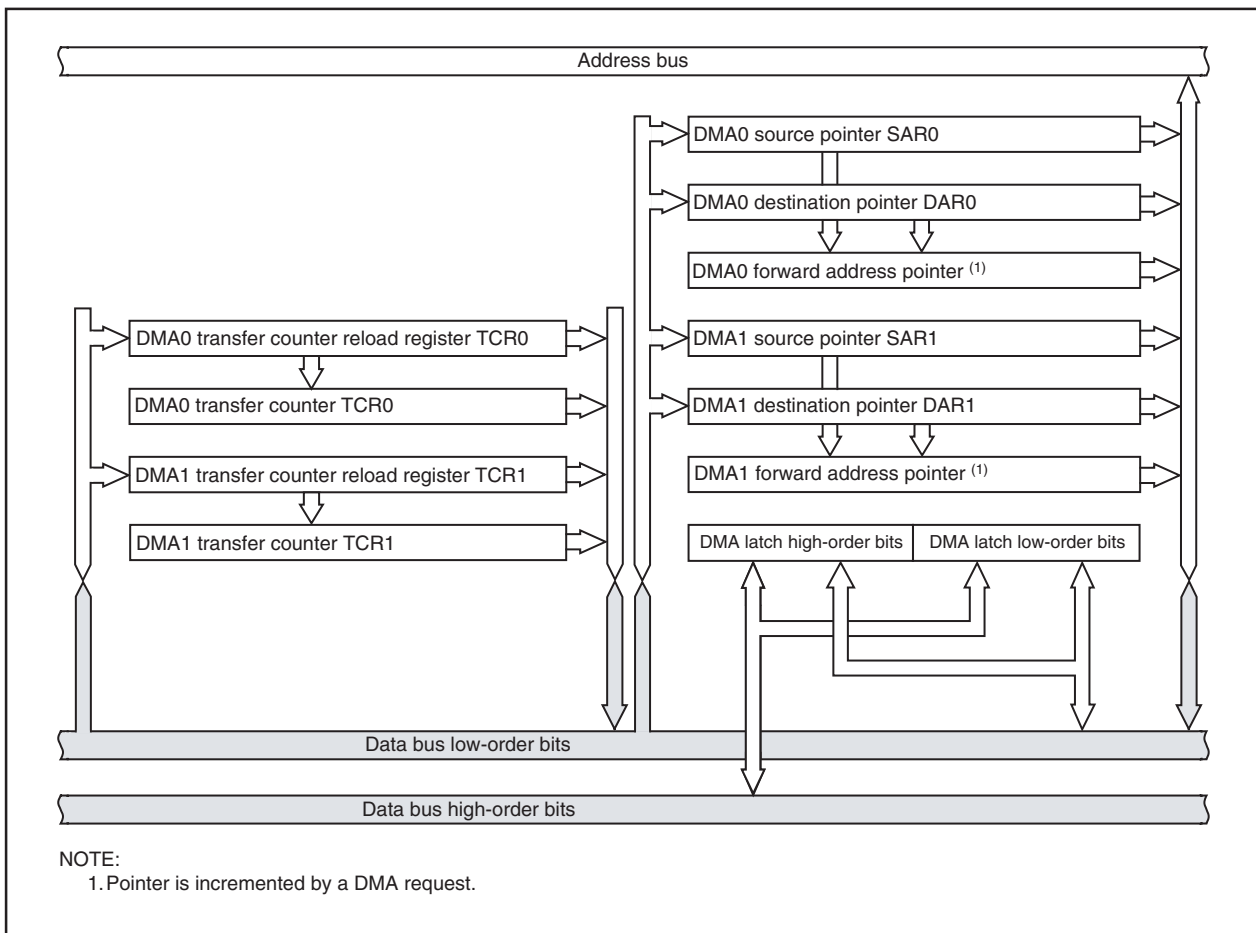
Address bus

DMA0 source pointer SAR0

DMA0 destination pointer DAR0

DMA0 forward address pointer $^{(1)}$

DMA0 transfer counter reload register TCR0

DMA0 transfer counter TCR0

DMA1 source pointer SAR1

DMA1 destination pointer DAR1

DMA1 forward address pointer $^{(1)}$

DMA1 transfer counter reload register TCR1

DMA1 transfer counter TCR1

DMA latch high-order bits

DMA latch low-order bits

Data bus low-order bits

Data bus high-order bits

NOTE:
1. Pointer is incremented by a DMA request.